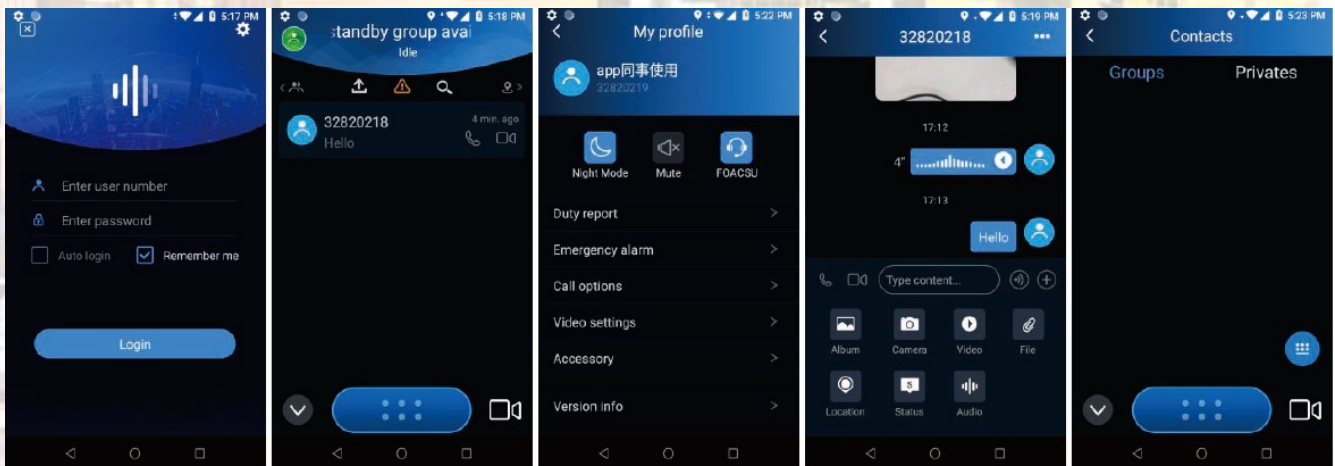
5:17 PM

Enter user number

Enter password

Auto login

Remember me

Login

5:18 PM

standby group avai

Idle

32820218

Hello

4 min. ago

5:22 PM

My profile

app同事使用

32820219

Night Mode

Mute

FOACSU

Duty report

Emergency alarm

Call options

Video settings

Accessory

Version info

5:19 PM

32820218

17:12

4"

17:13

Hello

Type content...

Album

Camera

Video

File

Location

Status

Audio

5:23 PM

Contacts

Groups

Privates